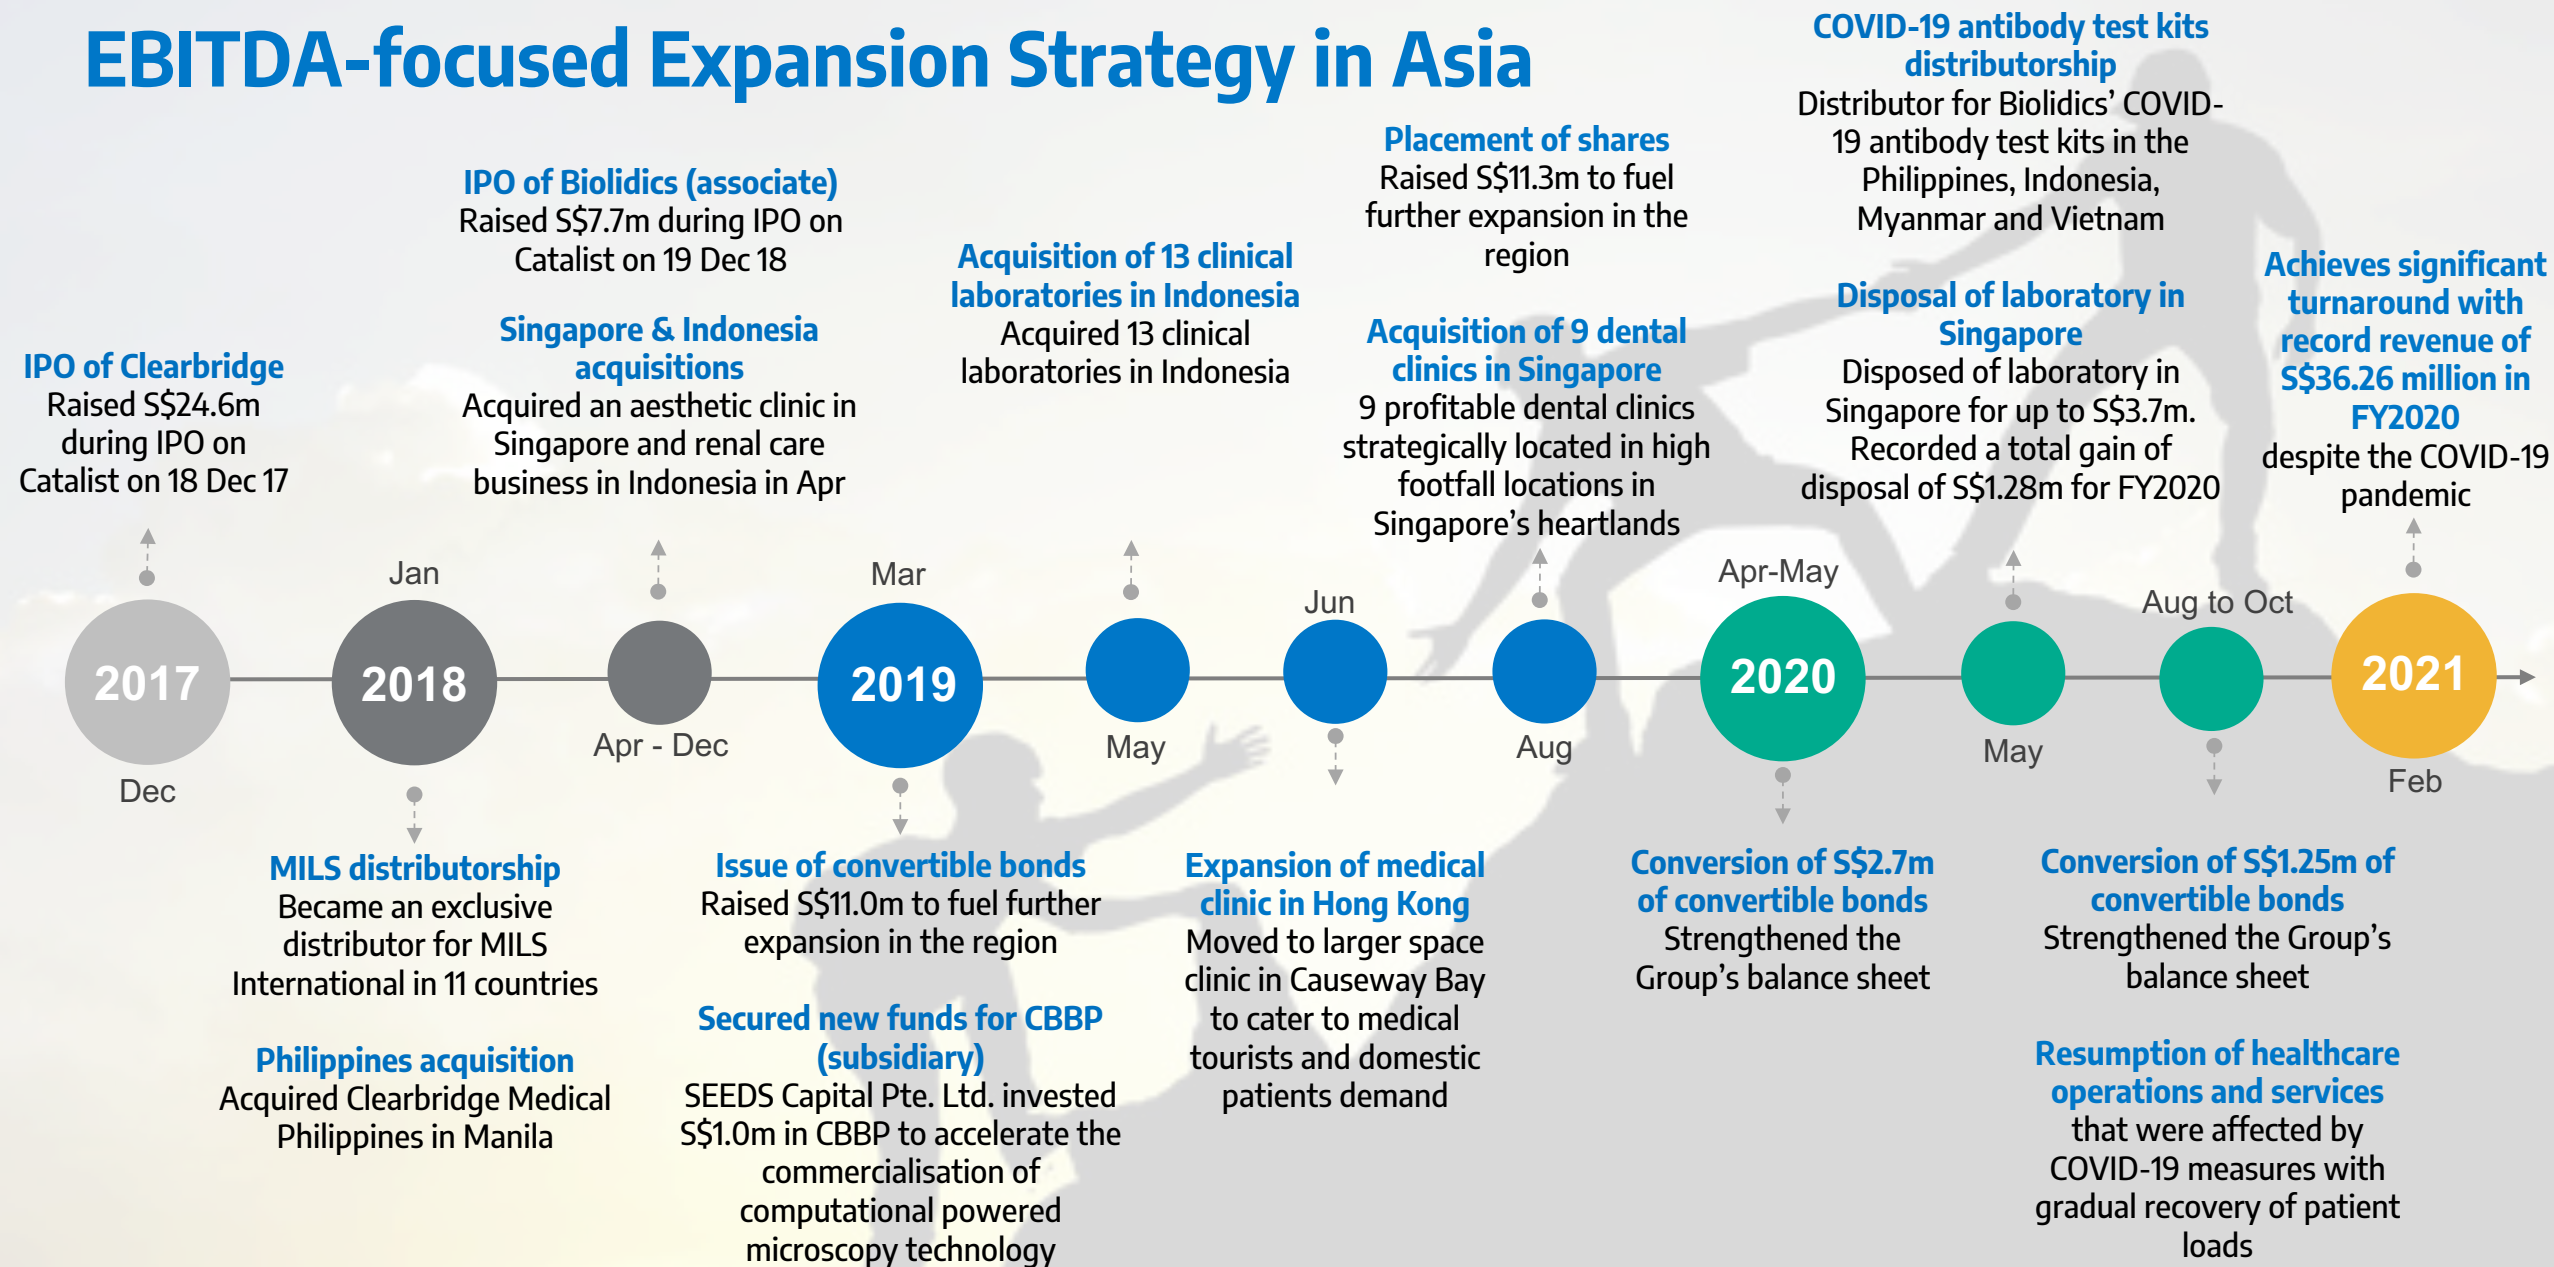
EBITDA-focused Expansion Strategy in Asia

IPO of Clearbridge
Raised S$24.6m during IPO on Catalist on 18 Dec 17

IPO of Biolidics (associate)
Raised S$7.7m during IPO on Catalist on 19 Dec 18

Singapore & Indonesia acquisitions
Acquired an aesthetic clinic in Singapore and renal care business in Indonesia in Apr

Acquisition of 13 clinical laboratories in Indonesia
Acquired 13 clinical laboratories in Indonesia

Placement of shares
Raised S$11.3m to fuel further expansion in the region

Acquisition of 9 dental clinics in Singapore
9 profitable dental clinics strategically located in high footfall locations in Singapore's heartlands

COVID-19 antibody test kits distributorship
Distributor for Biolidics' COVID-19 antibody test kits in the Philippines, Indonesia, Myanmar and Vietnam

Disposal of laboratory in Singapore
Disposed of laboratory in Singapore for up to S$3.7m. Recorded a total gain of disposal of S$1.28m for FY2020

Achieves significant turnaround with record revenue of S$36.26 million in FY2020
despite the COVID-19 pandemic

2017
Dec
Jan
2018
Apr - Dec
Mar
2019
May
Jun
Aug
Apr-May
2020
May
Aug to Oct
2021
Feb

MILS distributorship
Became an exclusive distributor for MILS International in 11 countries

Philippines acquisition
Acquired Clearbridge Medical Philippines in Manila

Issue of convertible bonds
Raised S$11.0m to fuel further expansion in the region

Secured new funds for CBBP (subsidiary)
SEEDS Capital Pte. Ltd. invested S$1.0m in CBBP to accelerate the commercialisation of computational powered microscopy technology

Expansion of medical clinic in Hong Kong
Moved to larger space clinic in Causeway Bay to cater to medical tourists and domestic patients demand

Conversion of S$2.7m of convertible bonds
Strengthened the Group's balance sheet

Conversion of S$1.25m of convertible bonds
Strengthened the Group's balance sheet

Resumption of healthcare operations and services
that were affected by COVID-19 measures with gradual recovery of patient loads